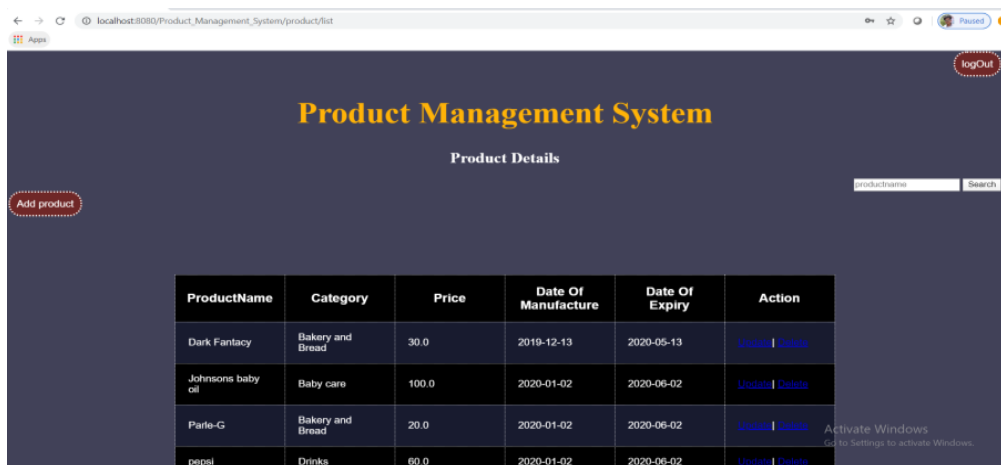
localhost:8080/Product_Management_System/product/list

Paused

Apps

logOut

Product Management System

Product Details

productname Search

Add product

| ProductName | Category | Price | Date Of Manufacture | Date Of Expiry | Action |
|---|---|---|---|---|---|
| Dark Fantacy | Bakery and Bread | 30.0 | 2019-12-13 | 2020-05-13 | Update\| Delete |
| Johnsons baby oil | Baby care | 100.0 | 2020-01-02 | 2020-06-02 | Update\| Delete |
| Parle-G | Bakery and Bread | 20.0 | 2020-01-02 | 2020-06-02 | Update\| Delete |
| pepsi | Drinks | 60.0 | 2020-01-02 | 2020-06-02 | Update\| Delete |

Activate Windows
Go to Settings to activate Windows.